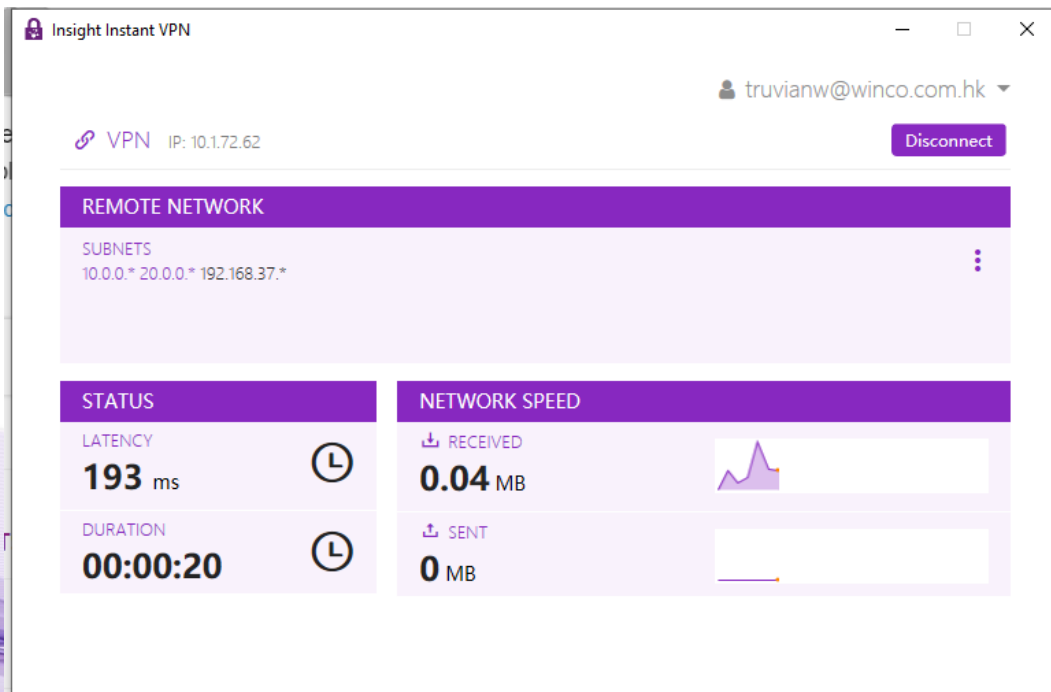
Insight Instant VPN

truvianw@winco.com.hk

VPN IP: 10.1.72.62

Disconnect

REMOTE NETWORK

SUBNETS
10.0.0.* 20.0.0.* 192.168.37.*

STATUS

LATENCY
193 ms

DURATION
00:00:20

NETWORK SPEED

RECEIVED
0.04 MB

SENT
0 MB